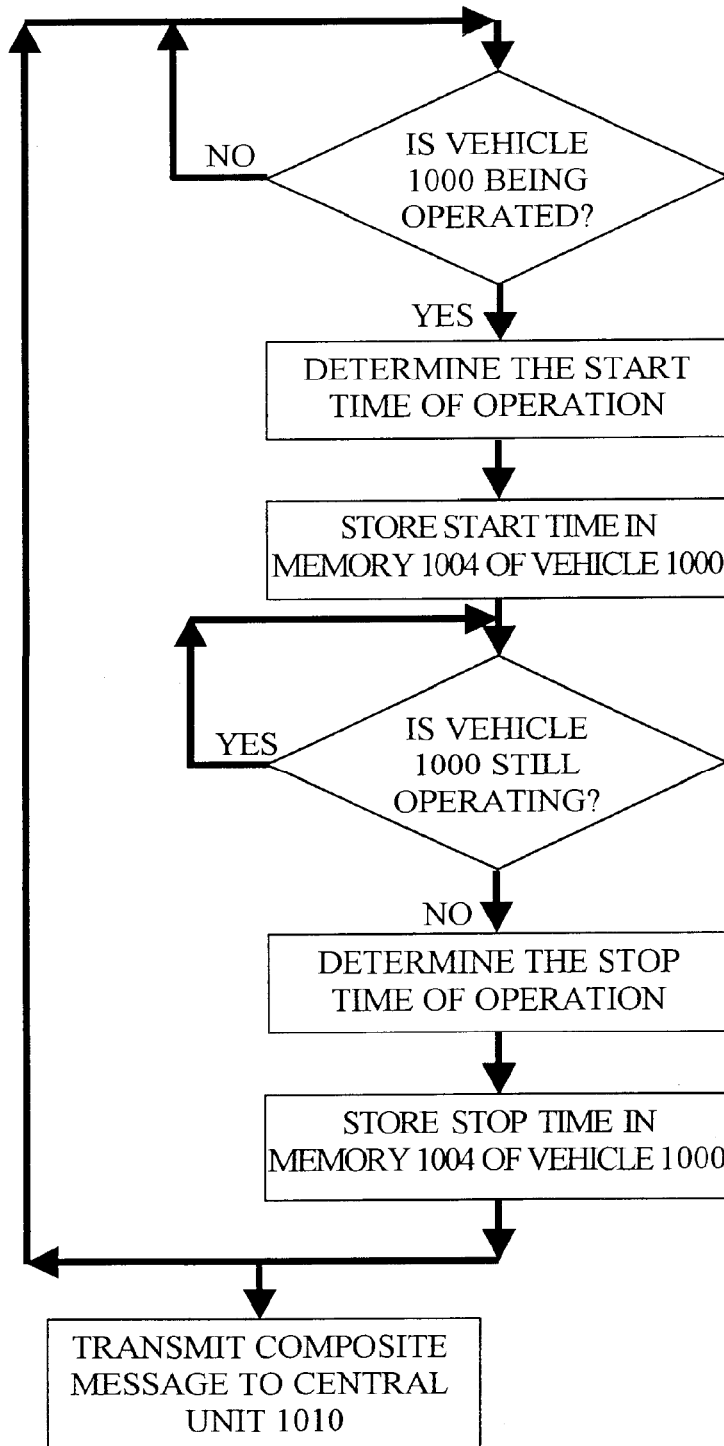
NO

IS VEHICLE 1000 BEING OPERATED?

YES

DETERMINE THE START TIME OF OPERATION

STORE START TIME IN MEMORY 1004 OF VEHICLE 1000

YES

IS VEHICLE 1000 STILL OPERATING?

NO

DETERMINE THE STOP TIME OF OPERATION

STORE STOP TIME IN MEMORY 1004 OF VEHICLE 1000

TRANSMIT COMPOSITE MESSAGE TO CENTRAL UNIT 1010